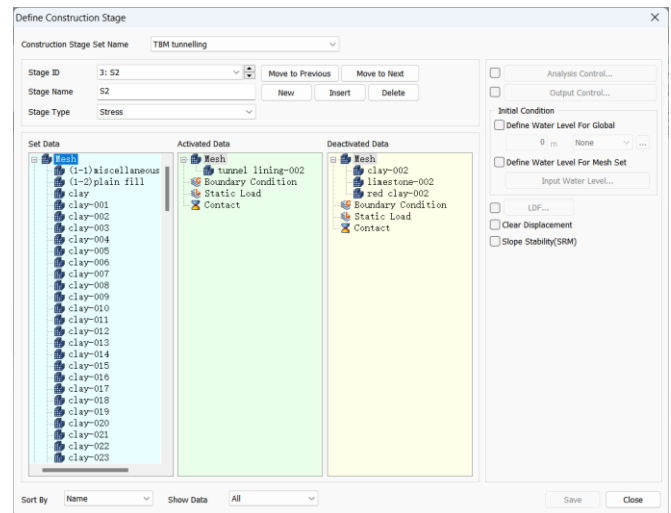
Define Construction Stage

Construction Stage Set Name: TBM tunnelling

Stage ID: 3: S2
Move to Previous
Move to Next
Stage Name: S2
New
Insert
Delete
Stage Type: Stress

Analysis Control...
Output Control...
Initial Condition
Define Water Level For Global
0 m
None
...
Define Water Level For Mesh Set
Input Water Level...
LDF...
Clear Displacement
Slope Stability(SRM)

Set Data
Mesh
(1-1)miscellaneous
(1-2)plain fill
clay
clay-001
clay-002
clay-003
clay-004
clay-005
clay-006
clay-007
clay-008
clay-009
clay-010
clay-011
clay-012
clay-013
clay-014
clay-015
clay-016
clay-017
clay-018
clay-019
clay-020
clay-021
clay-022
clay-023

Activated Data
Mesh
tunnel lining-002
Boundary Condition
Static Load
Contact

Deactivated Data
Mesh
clay-002
limestone-002
red clay-002
Boundary Condition
Static Load
Contact

Sort By: Name
Show Data: All

Save
Close